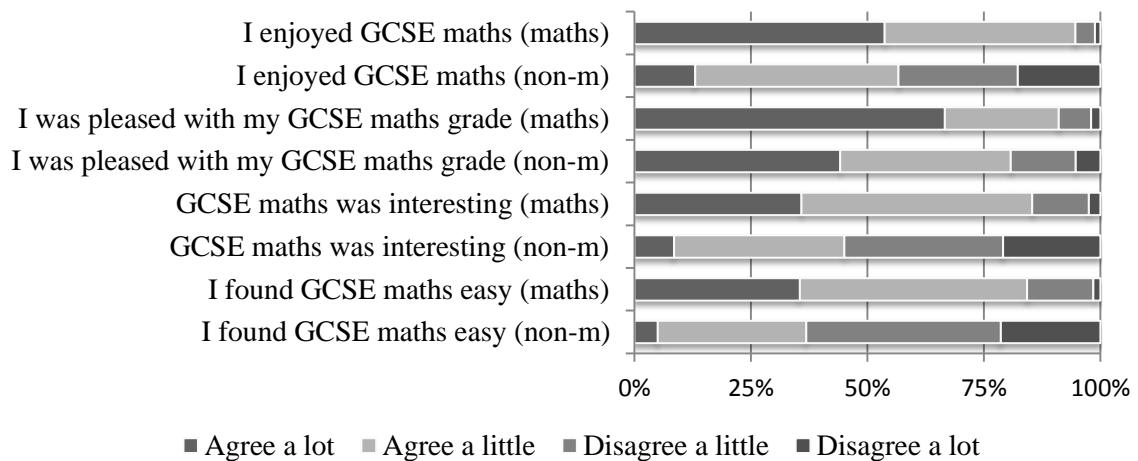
I enjoyed GCSE maths (maths)
I enjoyed GCSE maths (non-m)
I was pleased with my GCSE maths grade (maths)
I was pleased with my GCSE maths grade (non-m)
GCSE maths was interesting (maths)
GCSE maths was interesting (non-m)
I found GCSE maths easy (maths)
I found GCSE maths easy (non-m)

0% 25% 50% 75% 100%

Agree a lot Agree a little Disagree a little Disagree a lot